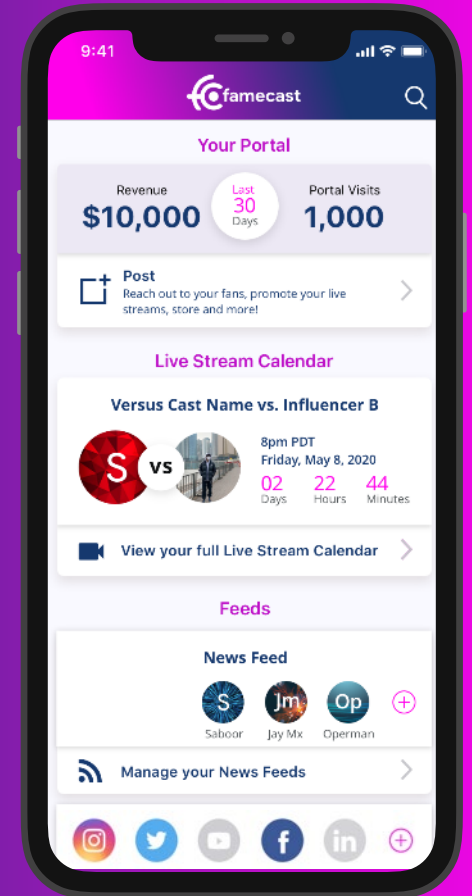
9:41

famecast

Your Portal

Revenue
$10,000

Last
30
Days

Portal Visits
1,000

Post
Reach out to your fans, promote your live streams, store and more!

Live Stream Calendar

Versus Cast Name vs. Influencer B

S
vs

8pm PDT
Friday, May 8, 2020

02
Days
22
Hours
44
Minutes

View your full Live Stream Calendar

Feeds

News Feed

S
Saboor
Jm
Jay Mx
Op
Operman

Manage your News Feeds

in